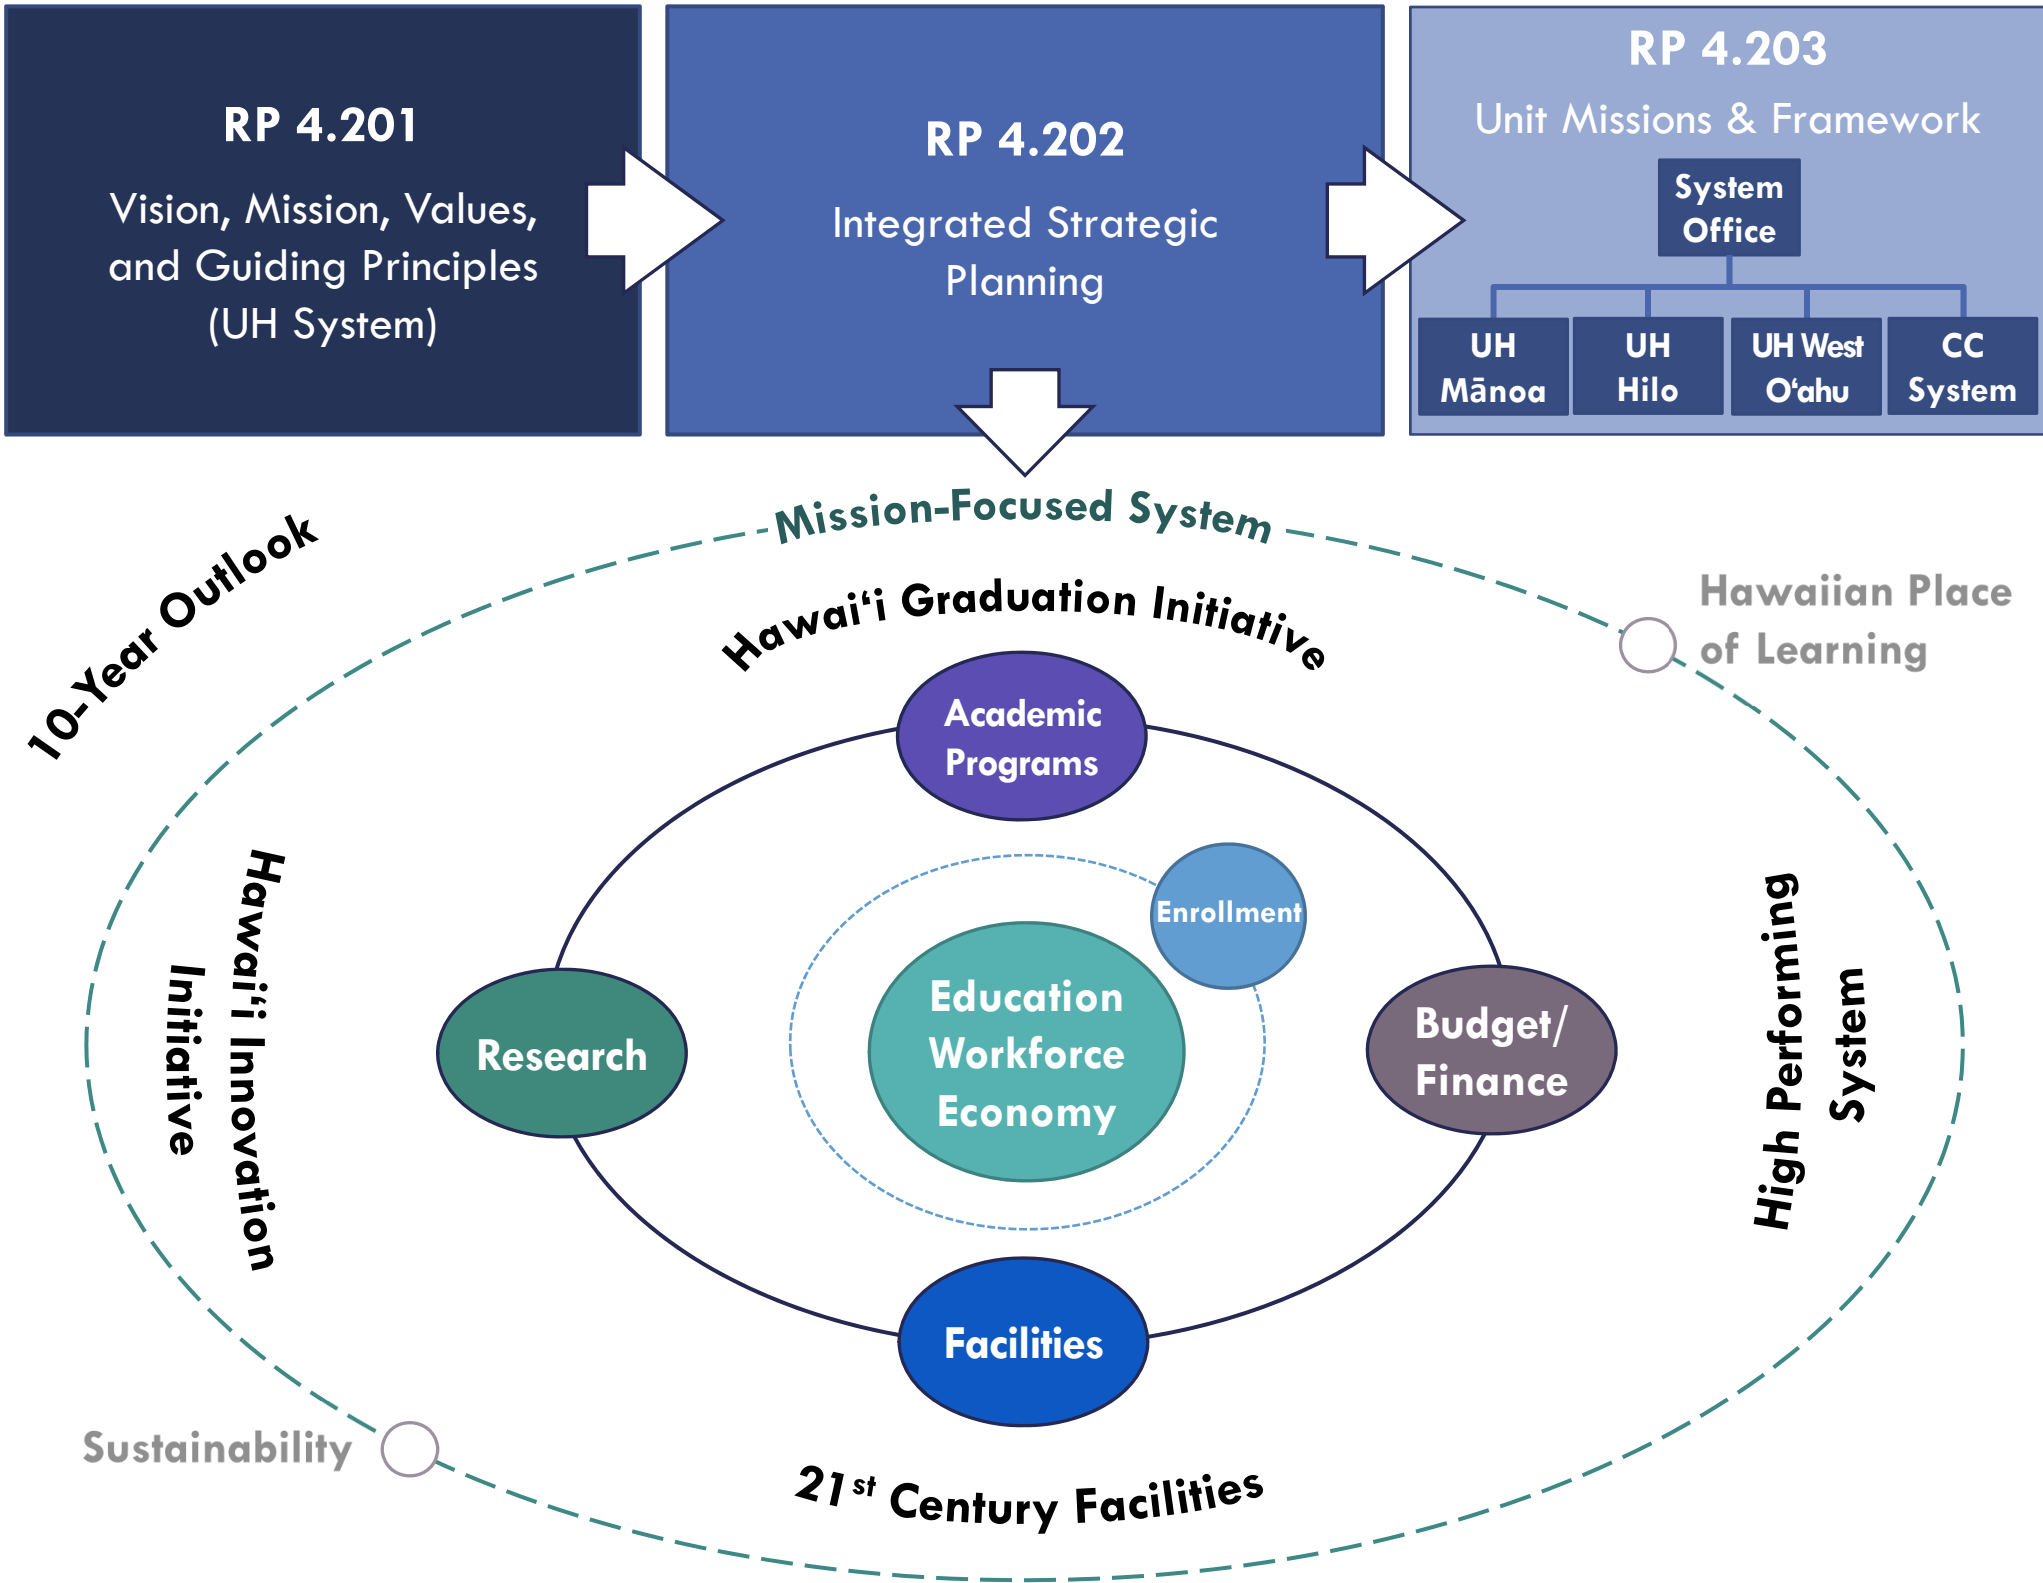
RP 4.201

Vision, Mission, Values, and Guiding Principles (UH System)

RP 4.202

Integrated Strategic Planning

RP 4.203

Unit Missions & Framework

System Office

UH Mānoa

UH Hilo

UH West O'ahu

CC System

Mission-Focused System

10-Year Outlook

Hawaiian Place of Learning

Hawai'i Graduation Initiative

Academic Programs

Enrollment

Education Workforce Economy

Research

Budget/ Finance

Hawai'i Innovation Initiative

High Performing System

Facilities

Sustainability

$21^{st}$ Century Facilities